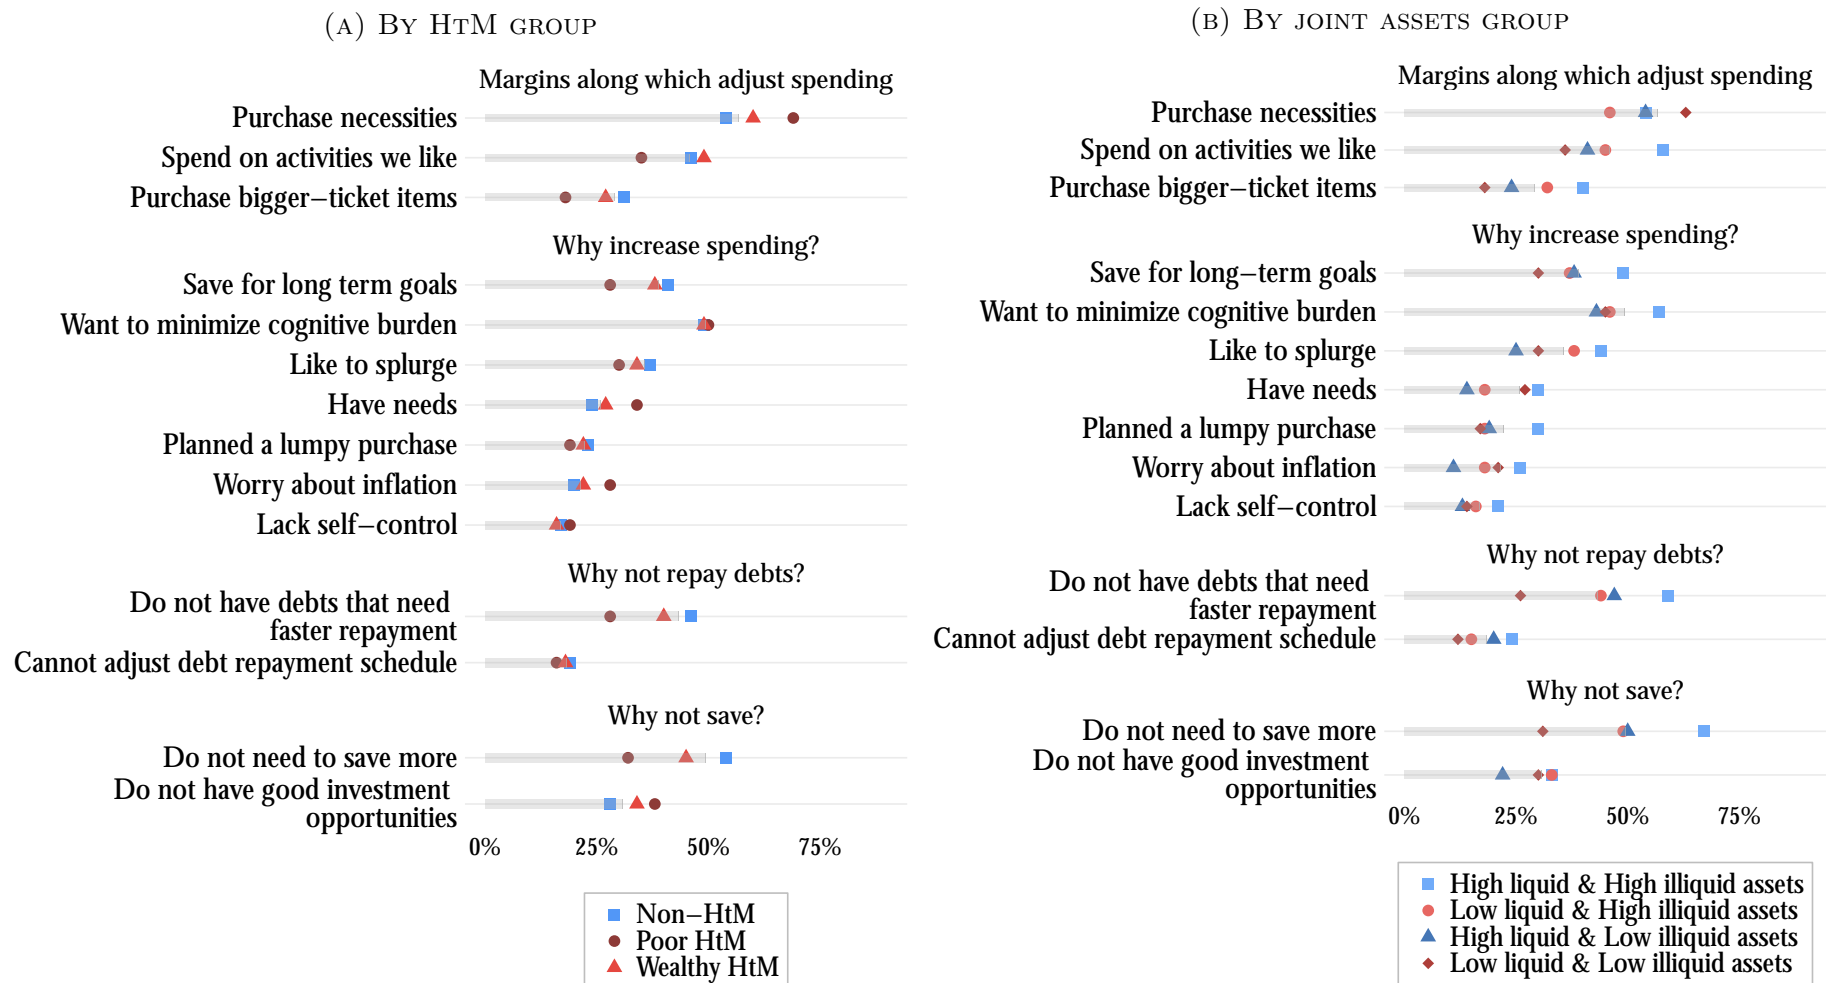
(A) By HtM group

Margins along which adjust spending

Purchase necessities
Spend on activities we like
Purchase bigger−ticket items

Why increase spending?

Save for long term goals
Want to minimize cognitive burden
Like to splurge
Have needs
Planned a lumpy purchase
Worry about inflation
Lack self−control

Why not repay debts?

Do not have debts that need faster repayment
Cannot adjust debt repayment schedule

Why not save?

Do not need to save more
Do not have good investment opportunities

0% 25% 50% 75%

Non−HtM
Poor HtM
Wealthy HtM

(B) By joint assets group

Margins along which adjust spending

Purchase necessities
Spend on activities we like
Purchase bigger−ticket items

Why increase spending?

Save for long−term goals
Want to minimize cognitive burden
Like to splurge
Have needs
Planned a lumpy purchase
Worry about inflation
Lack self−control

Why not repay debts?

Do not have debts that need faster repayment
Cannot adjust debt repayment schedule

Why not save?

Do not need to save more
Do not have good investment opportunities

0% 25% 50% 75%

High liquid & High illiquid assets
Low liquid & High illiquid assets
High liquid & Low illiquid assets
Low liquid & Low illiquid assets